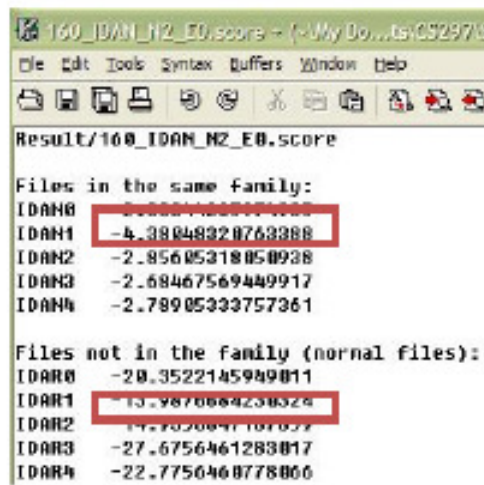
160_IDAN_N2_E0.score - (~\My Do...ts\CS297\

File Edit Tools Syntax Buffers Window Help

Result/160_IDAN_N2_E0.score

Files in the same family:
IDAN0 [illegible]
IDAN1 -4.38048320763388
IDAN2 -2.85605318050938
IDAN3 -2.68467569449917
IDAN4 -2.78905333757361

Files not in the family (normal files):
IDAR0 -20.3522145949011
IDAR1 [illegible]
IDAR2 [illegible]
IDAR3 -27.6756461283017
IDAR4 -22.7756460778066